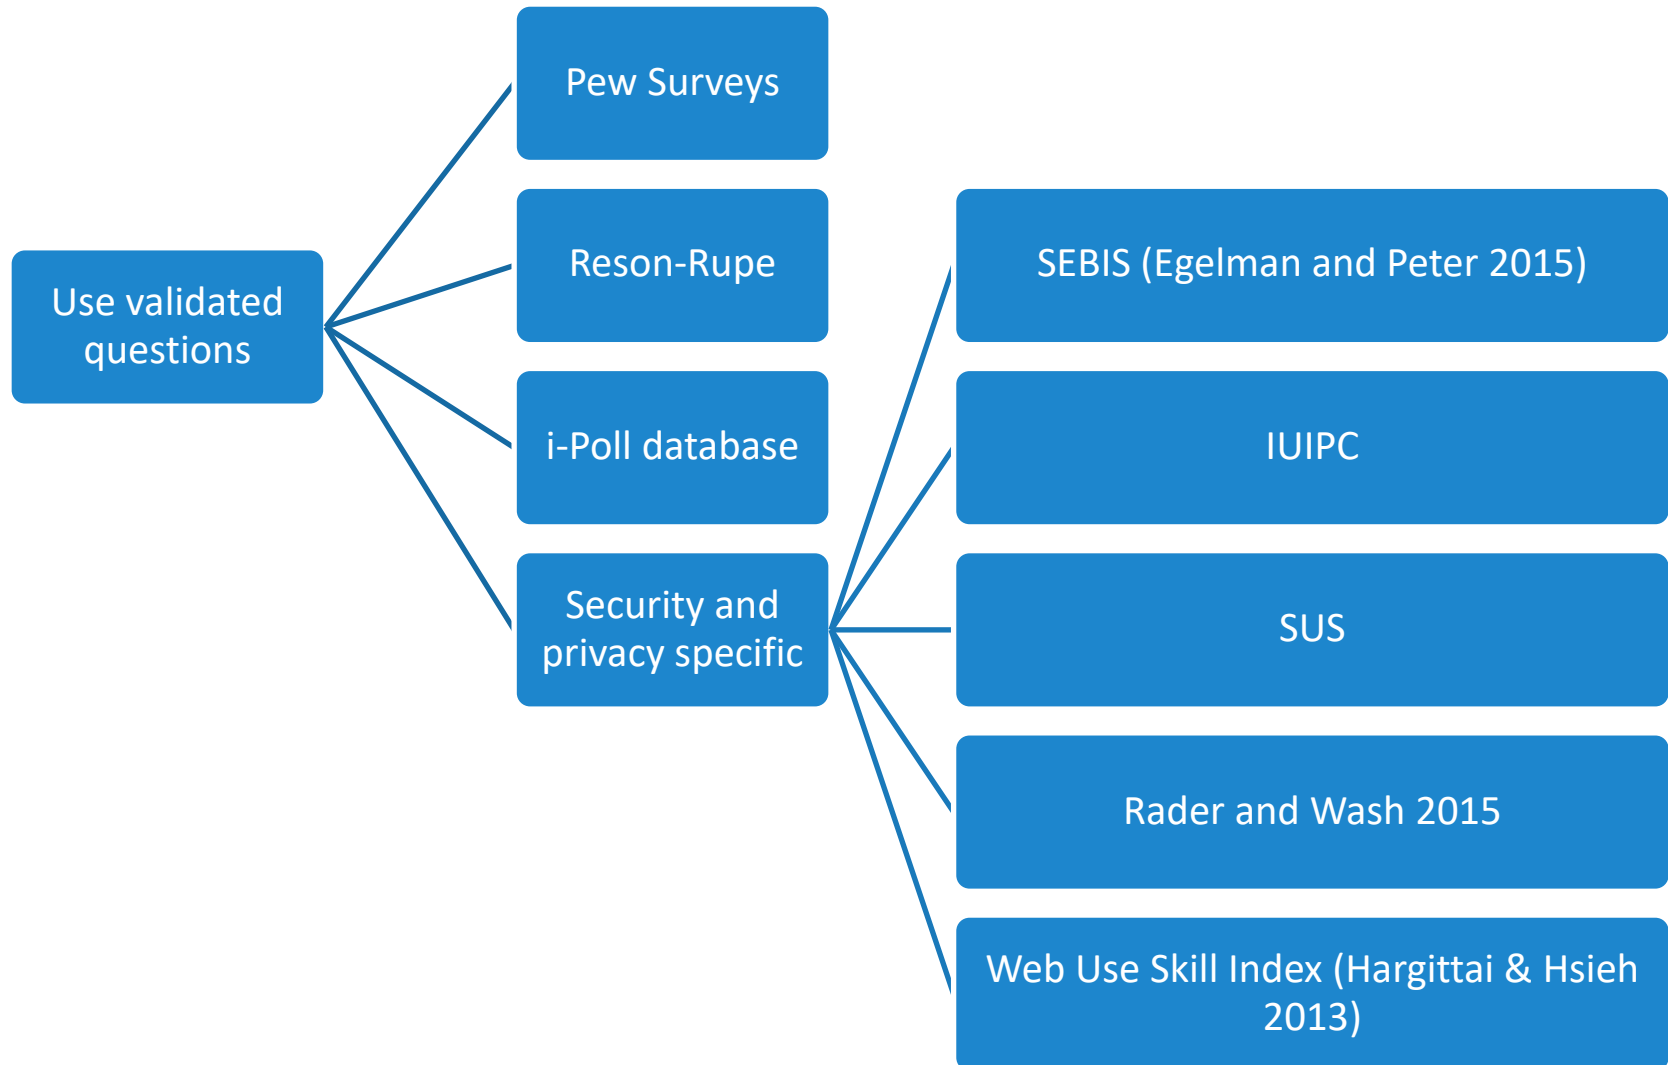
Use validated questions

Pew Surveys

Reson-Rupe

i-Poll database

Security and privacy specific

SEBIS (Egelman and Peter 2015)

IUIPC

SUS

Rader and Wash 2015

Web Use Skill Index (Hargittai & Hsieh 2013)